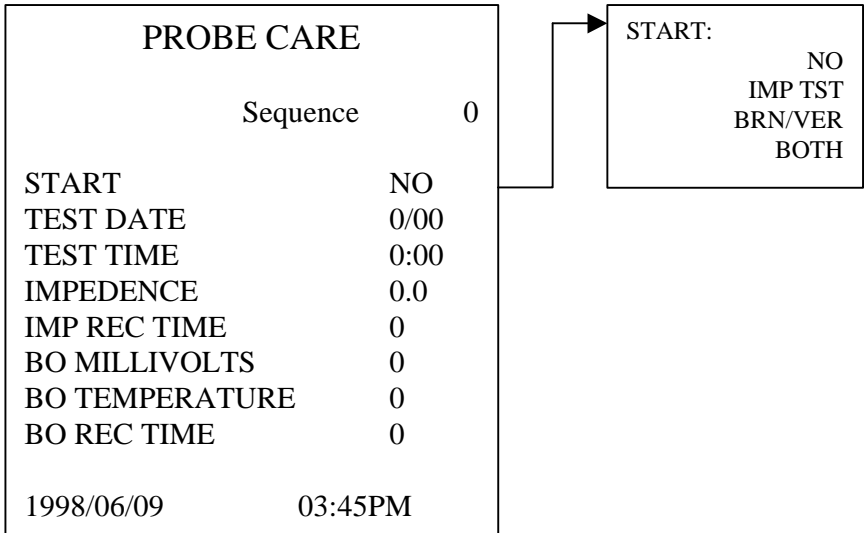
PROBE CARE

Sequence 0

| | |
|---|---|
| START | NO |
| TEST DATE | 0/00 |
| TEST TIME | 0:00 |
| IMPEDENCE | 0.0 |
| IMP REC TIME | 0 |
| BO MILLIVOLTS | 0 |
| BO TEMPERATURE | 0 |
| BO REC TIME | 0 |

1998/06/09 03:45PM

START:
NO
IMP TST
BRN/VER
BOTH